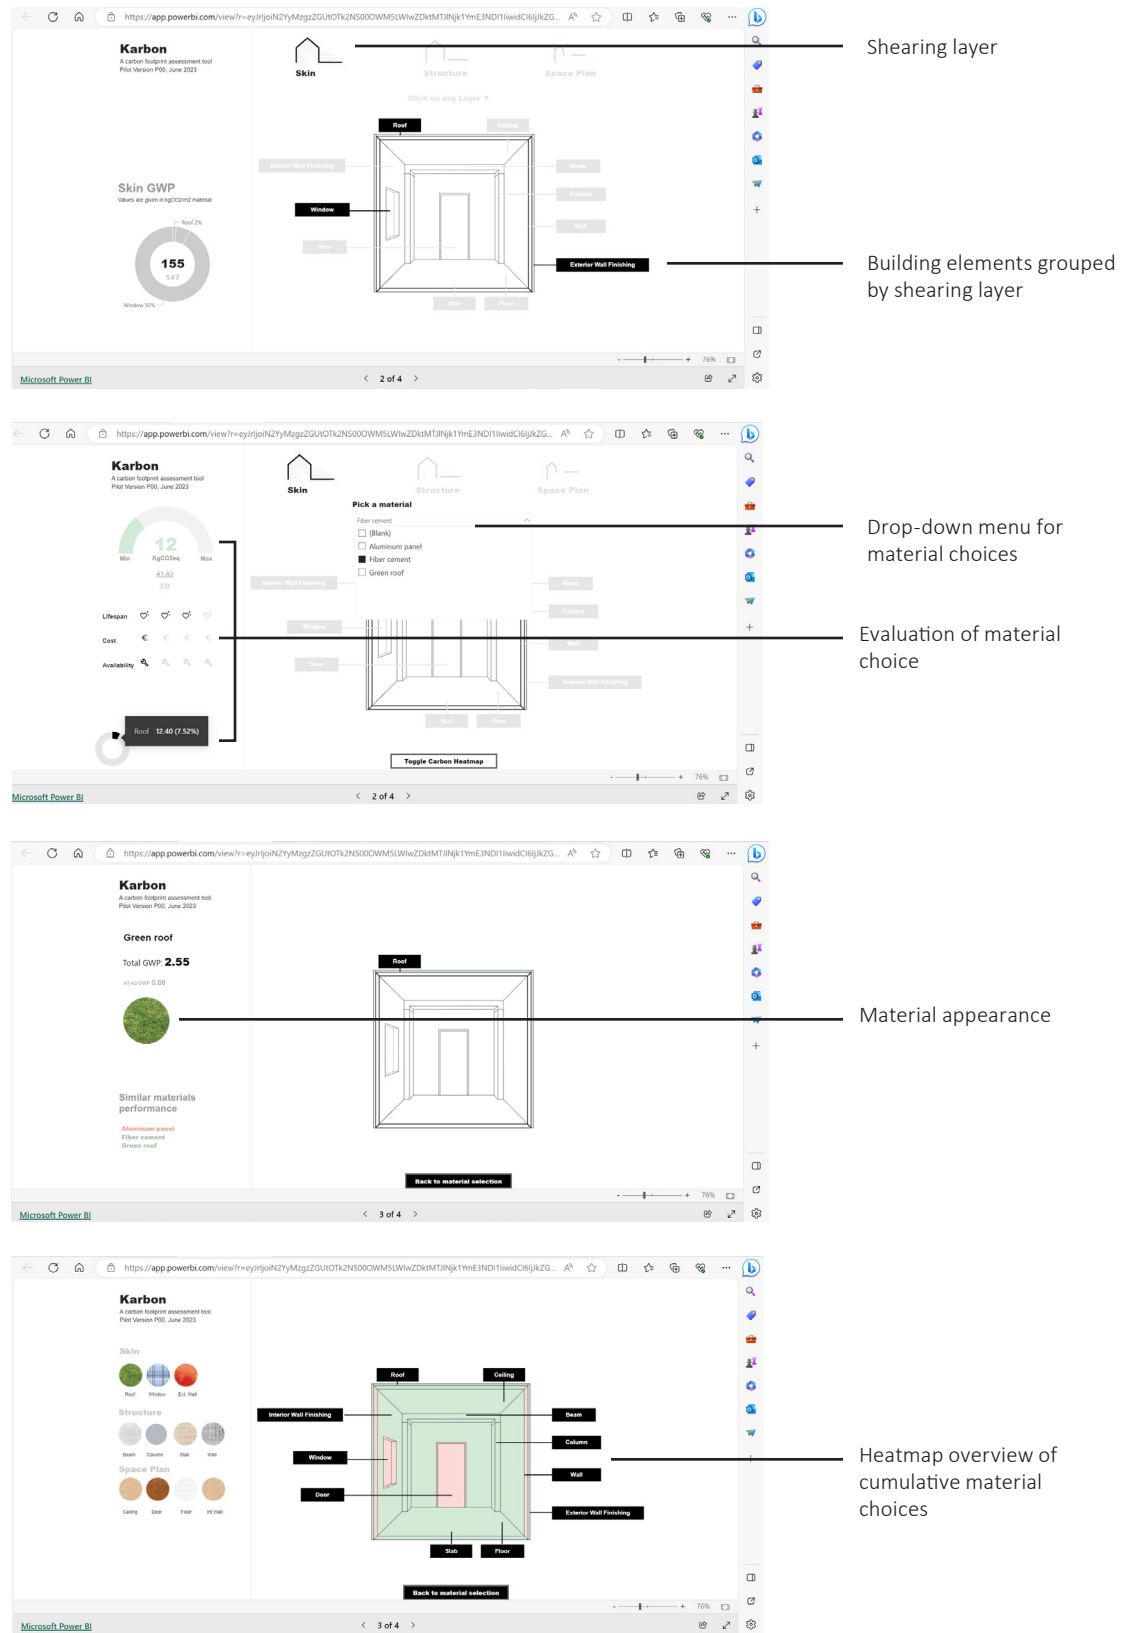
https://app.powerbi.com/view?r=eyJrIjoiN2YyMzgzZGUtOTk2NS00OWM5LWIwZDktMTJlNjk1YmE3NDI1IiwidCI6IjlkZG...

Karbon
A carbon footprint assessment tool
Pilot Version P00, June 2023

Skin
Structure
Space Plan
Click on any Layer

Skin GWP
Values are given in kgCO2/m2 material
Roof 2%
155
147
Window 92%

Roof
Ceiling
Interior Wall Finishing
Beam
Column
Window
Wall
Door
Exterior Wall Finishing
Slab
Floor

76%
Microsoft Power BI
2 of 4

Shearing layer

Building elements grouped by shearing layer

https://app.powerbi.com/view?r=eyJrIjoiN2YyMzgzZGUtOTk2NS00OWM5LWIwZDktMTJlNjk1YmE3NDI1IiwidCI6IjlkZG...

Karbon
A carbon footprint assessment tool
Pilot Version P00, June 2023

Skin
Structure
Space Plan

Pick a material
Fiber cement
(Blank)
Aluminum panel
Fiber cement
Green roof

12
Min
KgCO2eq
Max
A1-A3
10

Lifespan
Cost
Availability

Roof: 12.40 (7.52%)

Interior Wall Finishing
Beam
Column
Window
Wall
Door
Exterior Wall Finishing
Slab
Floor

Toggle Carbon Heatmap

76%
Microsoft Power BI
2 of 4

Drop-down menu for material choices

Evaluation of material choice

https://app.powerbi.com/view?r=eyJrIjoiN2YyMzgzZGUtOTk2NS00OWM5LWIwZDktMTJlNjk1YmE3NDI1IiwidCI6IjlkZG...

Karbon
A carbon footprint assessment tool
Pilot Version P00, June 2023

Green roof
Total GWP: 2.55
A1-A3 GWP 0.88

Similar materials performance
Aluminum panel
Fiber cement
Green roof

Roof

Back to material selection

76%
Microsoft Power BI
3 of 4

Material appearance

https://app.powerbi.com/view?r=eyJrIjoiN2YyMzgzZGUtOTk2NS00OWM5LWIwZDktMTJlNjk1YmE3NDI1IiwidCI6IjlkZG...

Karbon
A carbon footprint assessment tool
Pilot Version P00, June 2023

Skin
Roof
Window
Ext Wall
Structure
Beam
Column
Slab
Wall
Space Plan
Ceiling
Door
Floor
Int Wall

Roof
Ceiling
Interior Wall Finishing
Beam
Column
Window
Wall
Door
Exterior Wall Finishing
Slab
Floor

Back to material selection

76%
Microsoft Power BI
3 of 4

Heatmap overview of cumulative material choices